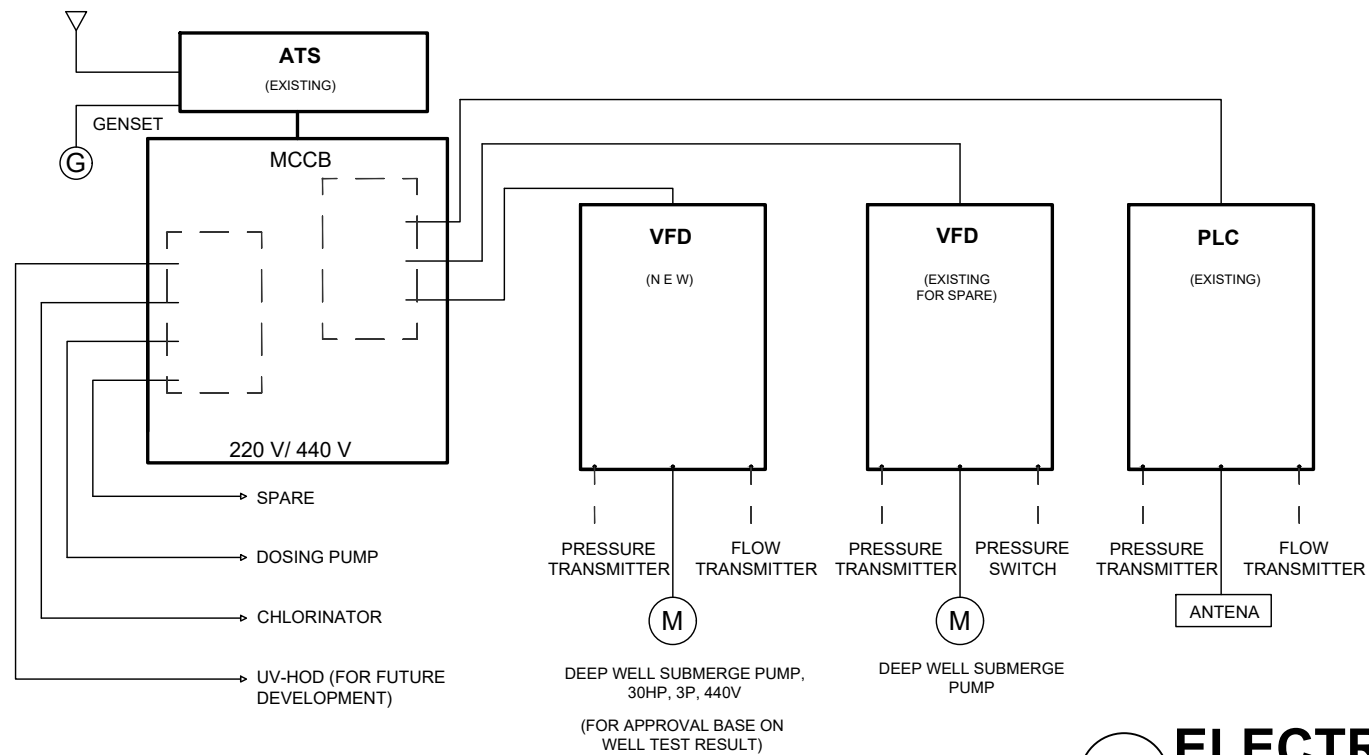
ATS
(EXISTING)

GENSET

G

MCCB

220 V/ 440 V

VFD
(N E W)

VFD
(EXISTING FOR SPARE)

PLC
(EXISTING)

SPARE

DOSING PUMP

CHLORINATOR

UV-HOD (FOR FUTURE DEVELOPMENT)

PRESSURE TRANSMITTER

FLOW TRANSMITTER

M

DEEP WELL SUBMERGE PUMP, 30HP, 3P, 440V

(FOR APPROVAL BASE ON WELL TEST RESULT)

PRESSURE TRANSMITTER

PRESSURE SWITCH

M

DEEP WELL SUBMERGE PUMP

PRESSURE TRANSMITTER

FLOW TRANSMITTER

ANTENA

ELECTR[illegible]